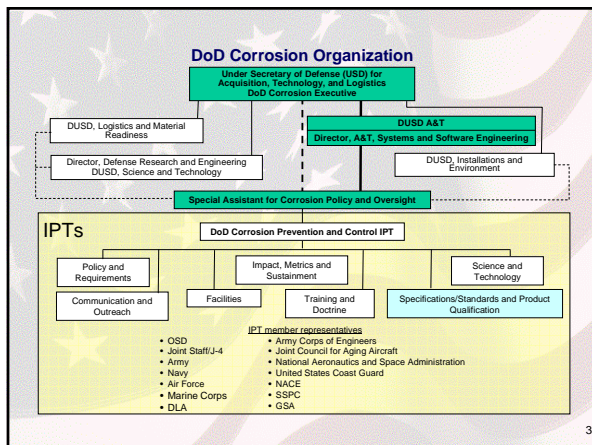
DoD Corrosion Organization

Under Secretary of Defense (USD) for Acquisition, Technology, and Logistics DoD Corrosion Executive

DUSD, Logistics and Material Readiness

DUSD A&T
Director, A&T, Systems and Software Engineering

Director, Defense Research and Engineering DUSD, Science and Technology

DUSD, Installations and Environment

Special Assistant for Corrosion Policy and Oversight

IPTs

DoD Corrosion Prevention and Control IPT

Policy and Requirements

Impact, Metrics and Sustainment

Science and Technology

Communication and Outreach

Facilities

Training and Doctrine

Specifications/Standards and Product Qualification

IPT member representatives

- OSD
- Joint Staff/J-4
- Army
- Navy
- Air Force
- Marine Corps
- DLA

- Army Corps of Engineers
- Joint Council for Aging Aircraft
- National Aeronautics and Space Administration
- United States Coast Guard
- NACE
- SSPC
- GSA

3